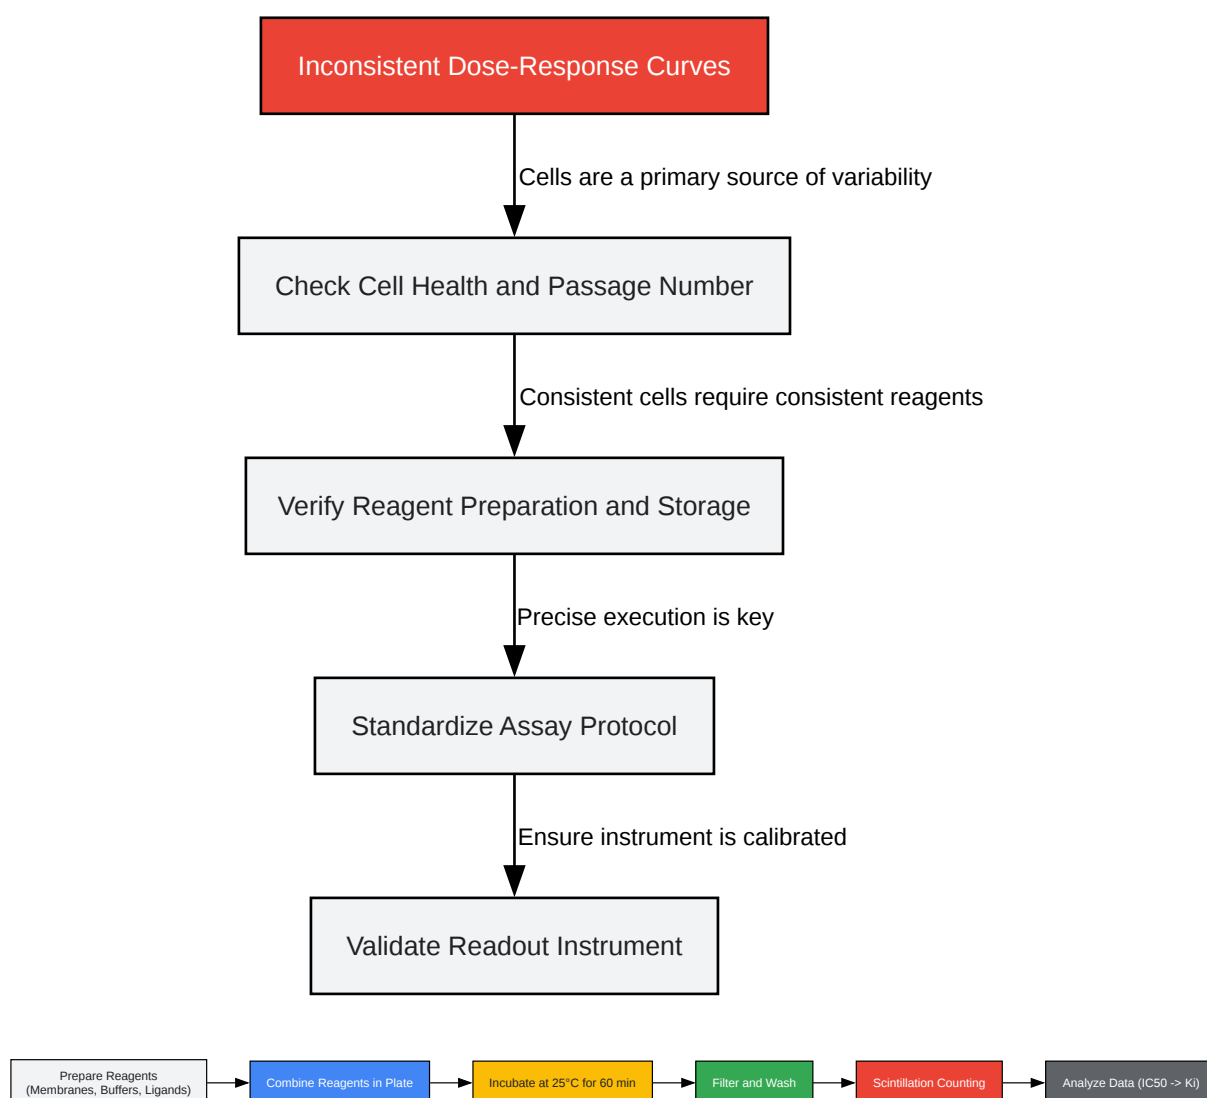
Inconsistent Dose-Response Curves

Cells are a primary source of variability

Check Cell Health and Passage Number

Consistent cells require consistent reagents

Verify Reagent Preparation and Storage

Precise execution is key

Standardize Assay Protocol

Ensure instrument is calibrated

Validate Readout Instrument

Prepare Reagents (Membranes, Buffers, Ligands)

Combine Reagents in Plate

Incubate at 25°C for 60 min

Filter and Wash

Scintillation Counting

Analyze Data (IC50 -> Ki)